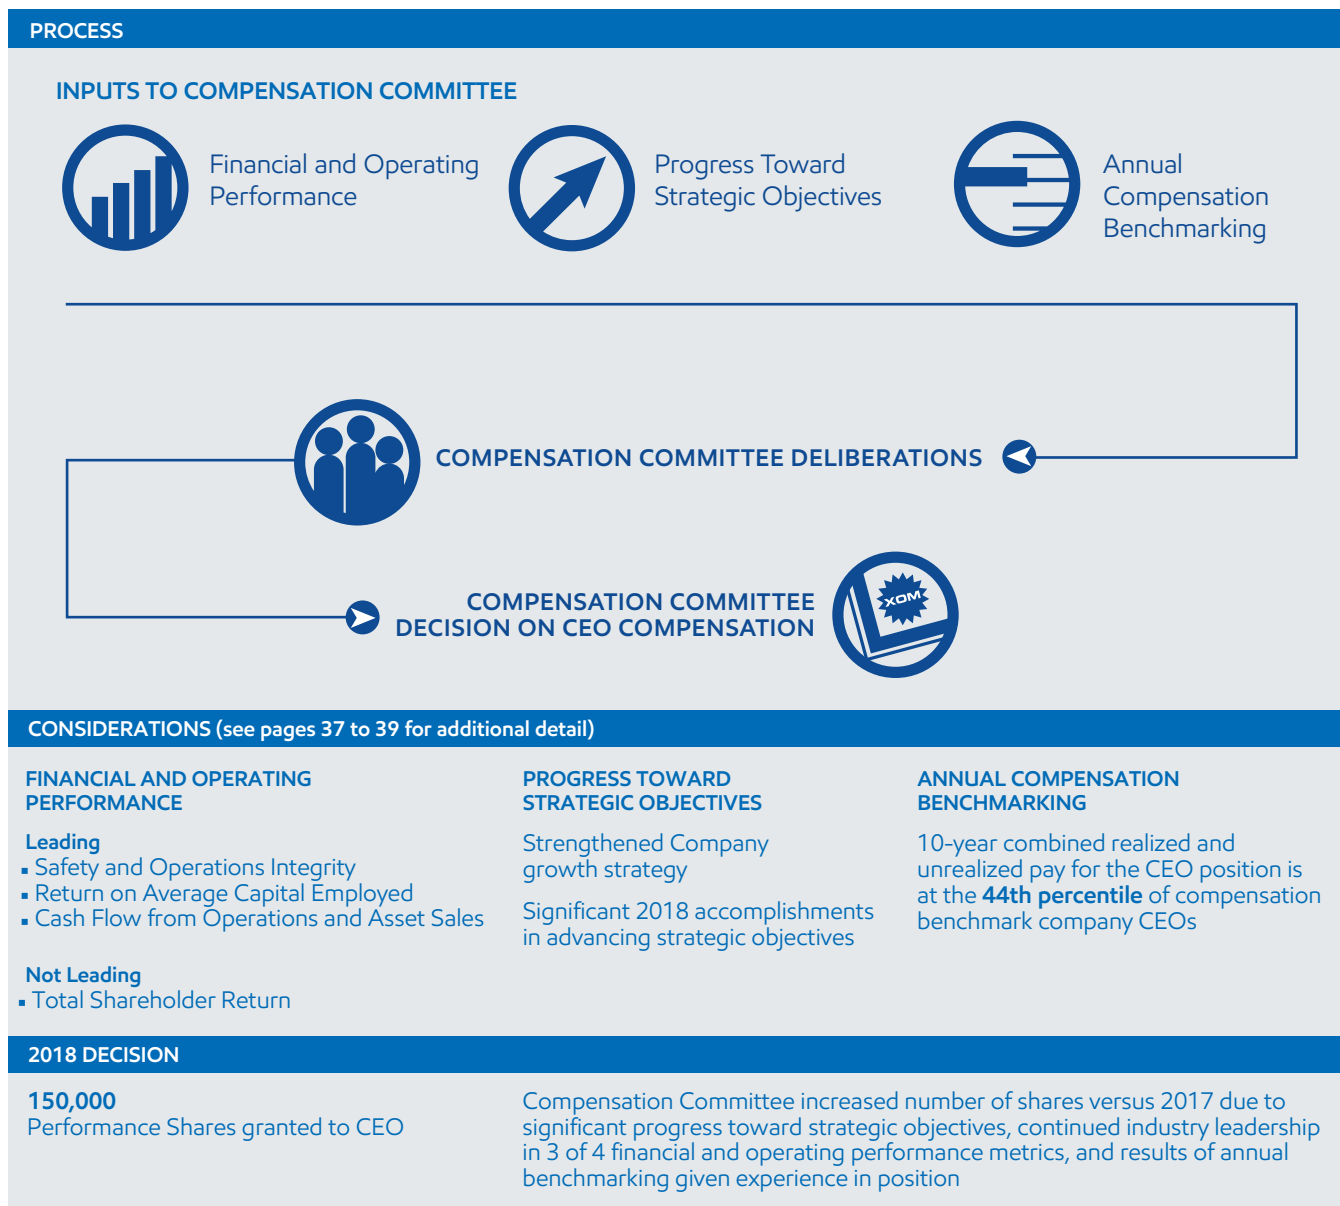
PROCESS

INPUTS TO COMPENSATION COMMITTEE

Financial and Operating Performance

Progress Toward Strategic Objectives

Annual Compensation Benchmarking

COMPENSATION COMMITTEE DELIBERATIONS

COMPENSATION COMMITTEE DECISION ON CEO COMPENSATION

XOM

CONSIDERATIONS (see pages 37 to 39 for additional detail)

FINANCIAL AND OPERATING PERFORMANCE

Leading
▪ Safety and Operations Integrity
▪ Return on Average Capital Employed
▪ Cash Flow from Operations and Asset Sales

Not Leading
▪ Total Shareholder Return

PROGRESS TOWARD STRATEGIC OBJECTIVES

Strengthened Company growth strategy

Significant 2018 accomplishments in advancing strategic objectives

ANNUAL COMPENSATION BENCHMARKING

10-year combined realized and unrealized pay for the CEO position is at the **44th percentile** of compensation benchmark company CEOs

2018 DECISION

**150,000**
Performance Shares granted to CEO

Compensation Committee increased number of shares versus 2017 due to significant progress toward strategic objectives, continued industry leadership in 3 of 4 financial and operating performance metrics, and results of annual benchmarking given experience in position